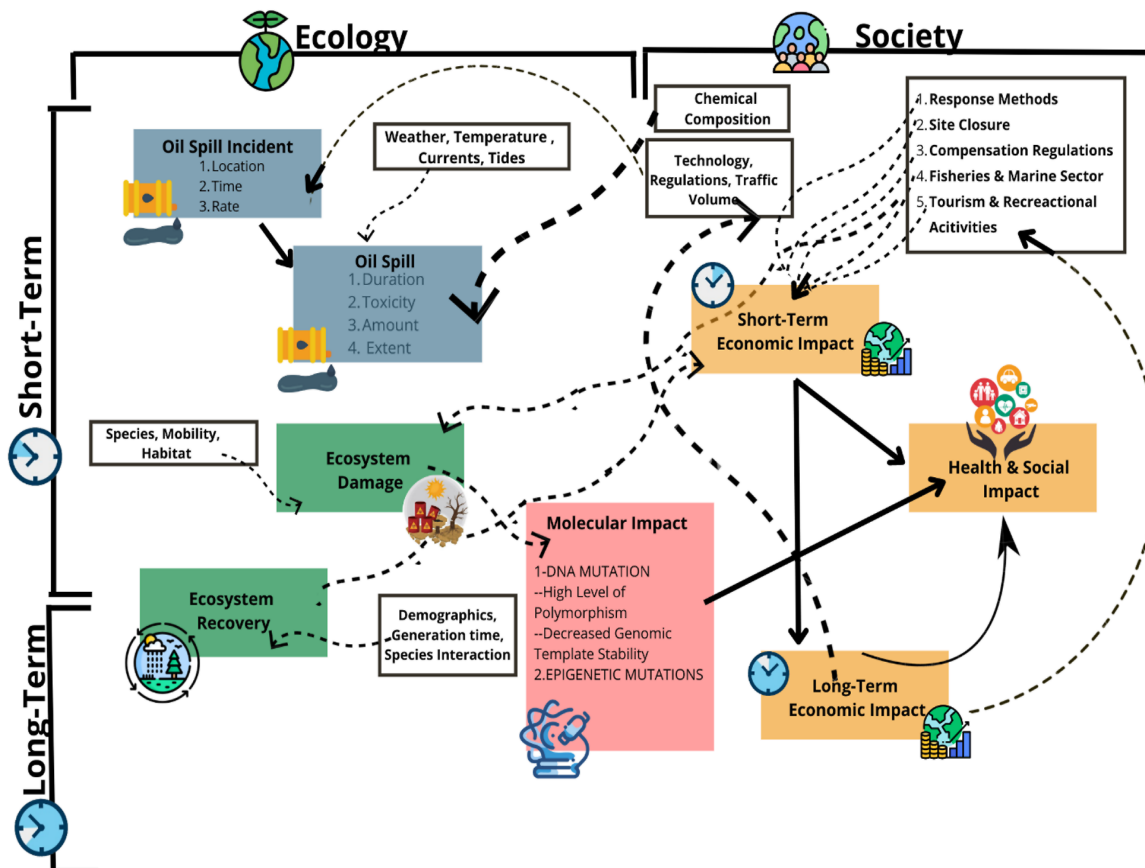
Ecology

Society

Short-Term

Long-Term

Oil Spill Incident
1.Location
2.Time
3.Rate

Weather, Temperature , Currents, Tides

Chemical Composition

Technology, Regulations, Traffic Volume

1.Response Methods
2.Site Closure
3.Compensation Regulations
4.Fisheries & Marine Sector
5.Tourism & Recreactional Acitivities

Oil Spill
1.Duration
2.Toxicity
3.Amount
4. Extent

Short-Term Economic Impact

Species, Mobility, Habitat

Ecosystem Damage

Health & Social Impact

Molecular Impact
1-DNA MUTATION
--High Level of Polymorphism
--Decreased Genomic Template Stability
2.EPIGENETIC MUTATIONS

Ecosystem Recovery

Demographics, Generation time, Species Interaction

Long-Term Economic Impact